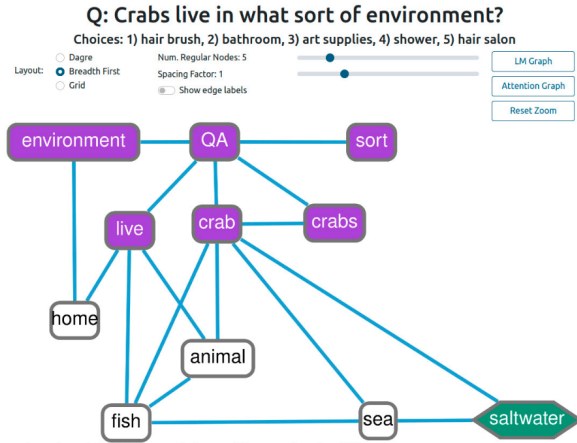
Q: Crabs live in what sort of environment?

Choices: 1) hair brush, 2) bathroom, 3) art supplies, 4) shower, 5) hair salon

Layout:
Dagre
Breadth First
Grid

Num. Regular Nodes: 5
Spacing Factor: 1
Show edge labels

LM Graph
Attention Graph
Reset Zoom

environment
QA
sort
live
crab
crabs
home
animal
fish
sea
saltwater